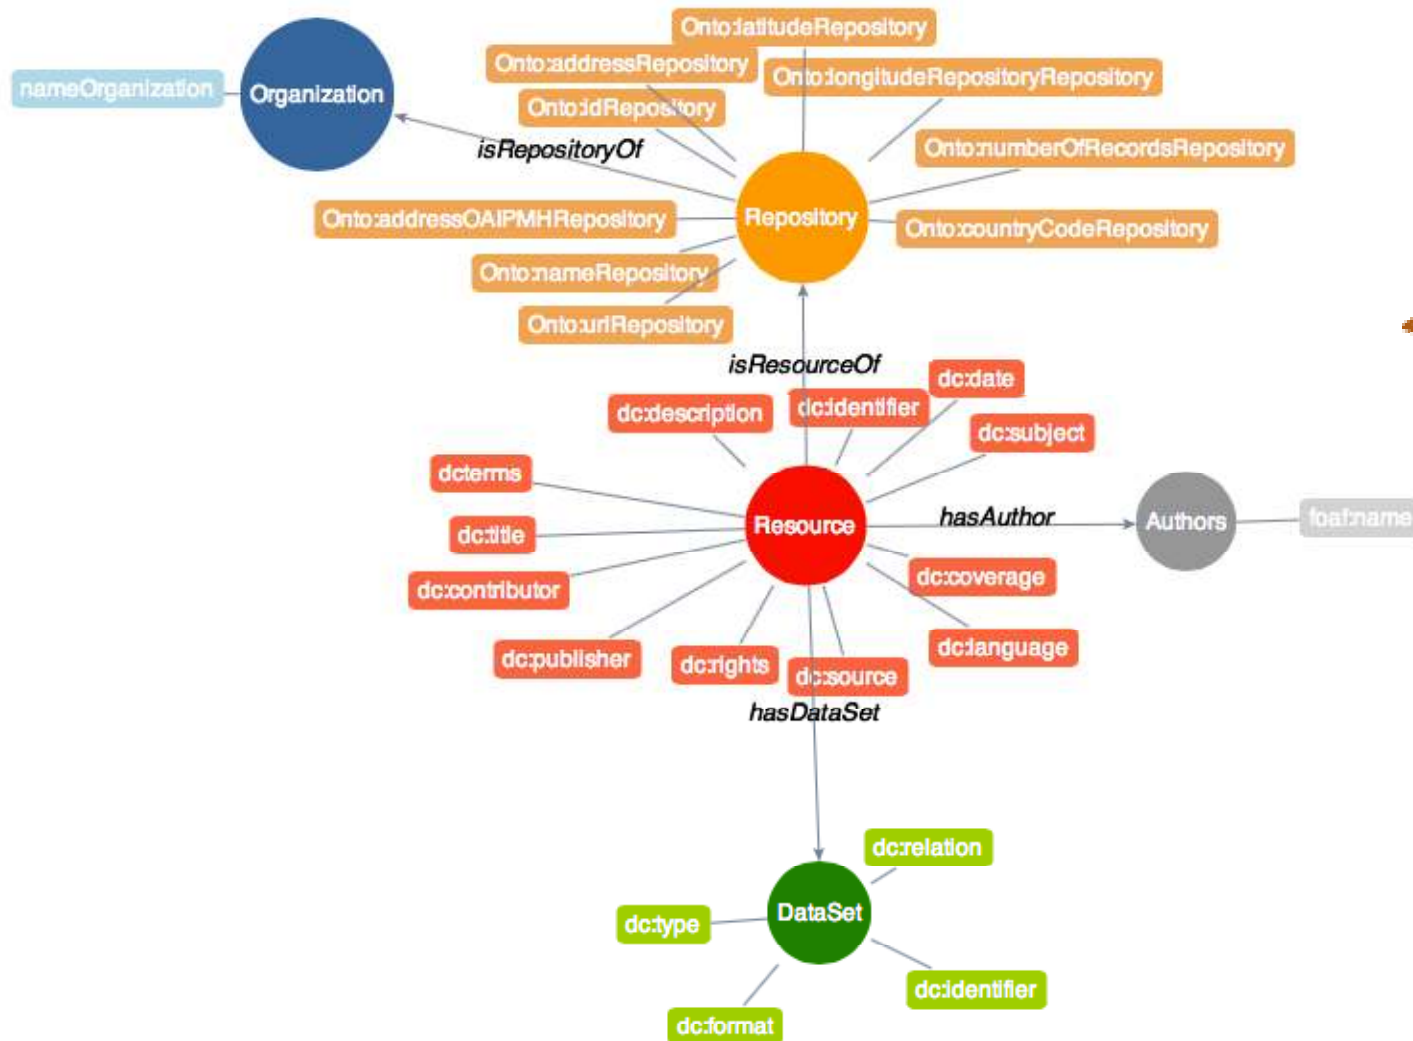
nameOrganization

Organization

Onto:latitudeRepository

Onto:addressRepository

Onto:longitudeRepositoryRepository

Onto:idRepository

isRepositoryOf

Onto:numberOfRecordsRepository

Onto:addressOAIPMHRepository

Repository

Onto:countryCodeRepository

Onto:nameRepository

Onto:uriRepository

isResourceOf

dc:date

dc:description

dc:identifier

dc:subject

dcterms

dc:title

Resource

hasAuthor

Authors

foaf:name

dc:contributor

dc:coverage

dc:language

dc:publisher

dc:rights

dc:source

hasDataSet

dc:relation

dc:type

DataSet

dc:identifier

dc:format